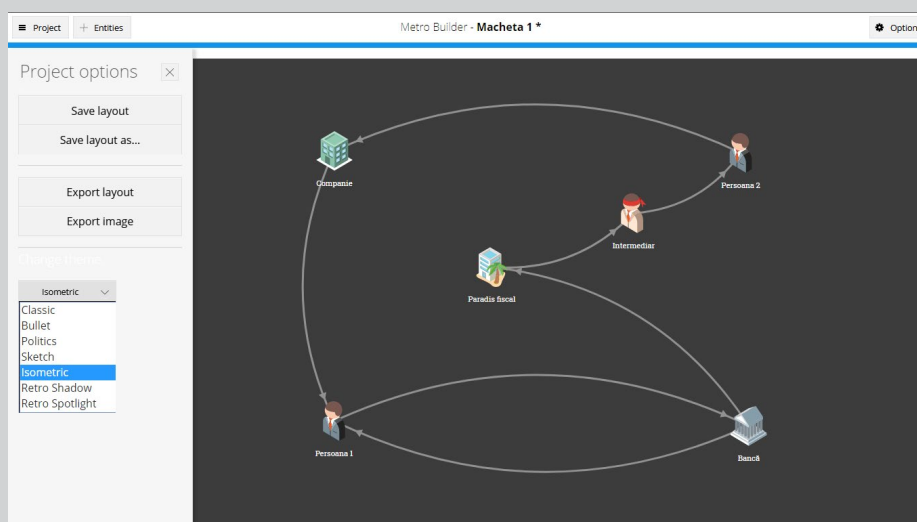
≡ Project + Entities

Metro Builder - **Macheta 1 ***

Option

Project options ×

Save layout

Save layout as...

Export layout

Export image

Change theme

Isometric

Classic
Bullet
Politics
Sketch
Isometric
Retro Shadow
Retro Spotlight

Companie

Persoana 2

Intermediar

Paradis fiscal

Persoana 1

Bancă